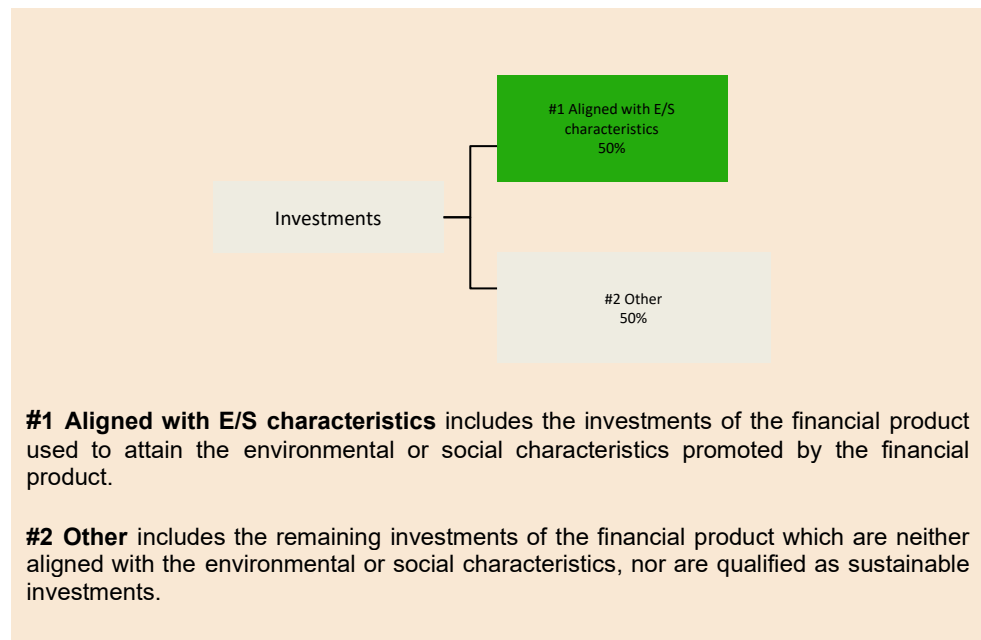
#1 Aligned with E/S characteristics
50%

Investments

#2 Other
50%

**#1 Aligned with E/S characteristics** includes the investments of the financial product used to attain the environmental or social characteristics promoted by the financial product.

**#2 Other** includes the remaining investments of the financial product which are neither aligned with the environmental or social characteristics, nor are qualified as sustainable investments.